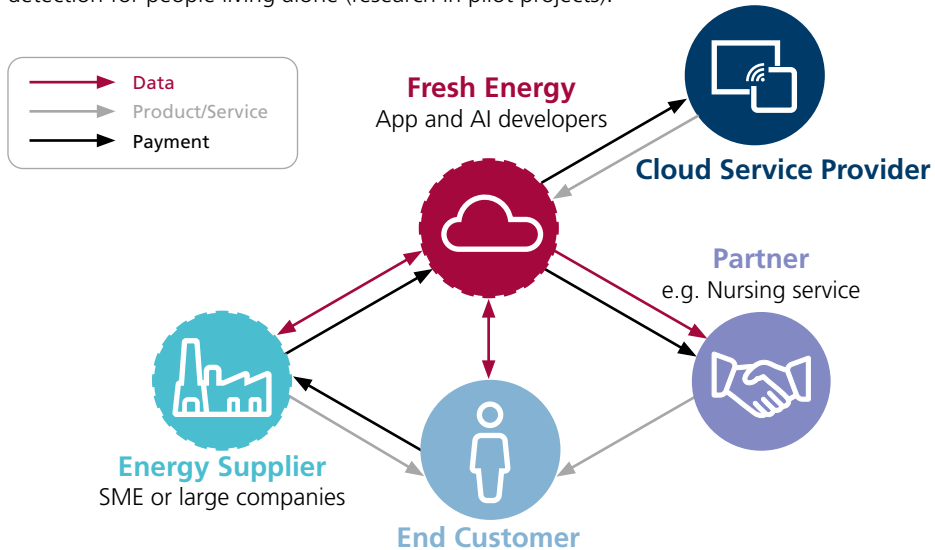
detection for people living alone (research in pilot projects).

Data
Product/Service
Payment

Fresh Energy
App and AI developers

Cloud Service Provider

Partner
e.g. Nursing service

Energy Supplier
SME or large companies

End Customer